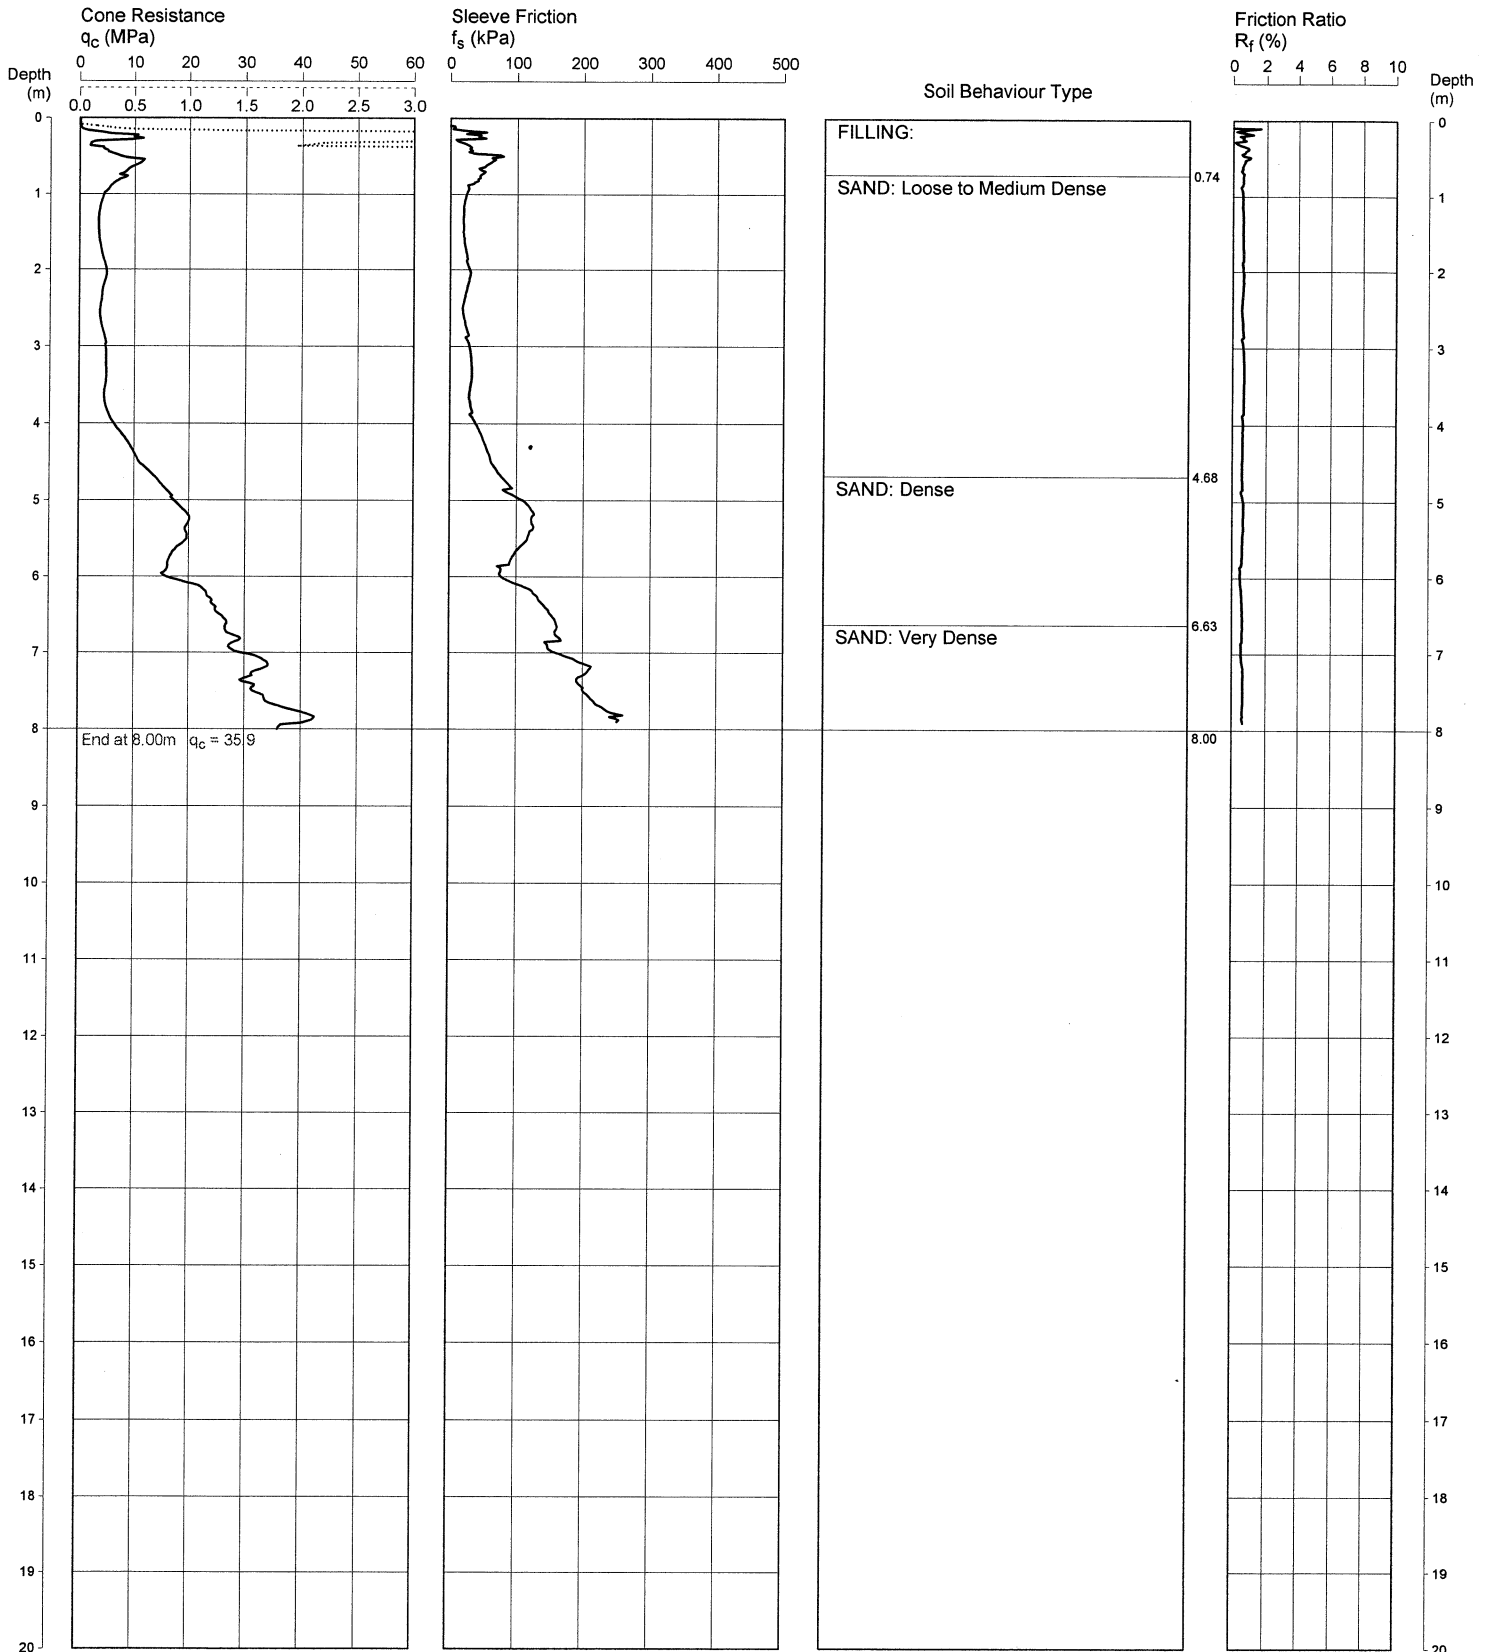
Cone Resistance
$q_c$ (MPa)
0 10 20 30 40 50 60
Depth (m)
0.0 0.5 1.0 1.5 2.0 2.5 3.0

Sleeve Friction
$f_s$ (kPa)
0 100 200 300 400 500

Soil Behaviour Type

Friction Ratio
$R_f$ (%)
0 2 4 6 8 10

Depth (m)

0
1
2
3
4
5
6
7
8
9
10
11
12
13
14
15
16
17
18
19
20

End at 8.00m $q_c$ = 35.9

FILLING:
0.74
SAND: Loose to Medium Dense
4.68
SAND: Dense
6.63
SAND: Very Dense
8.00

0
1
2
3
4
5
6
7
8
9
10
11
12
13
14
15
16
17
18
19
20